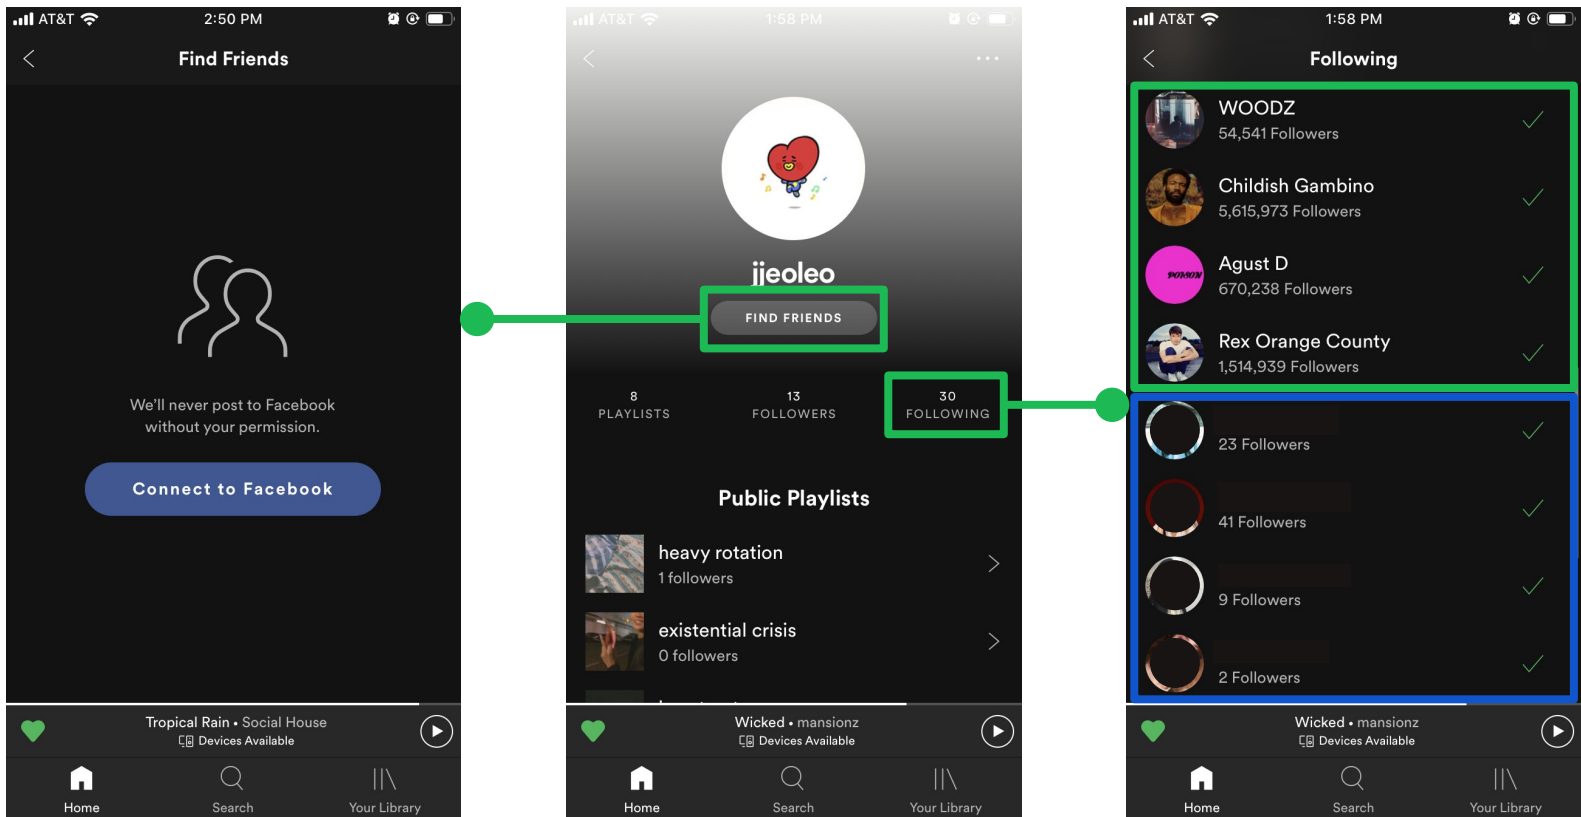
AT&T 2:50 PM
Find Friends

We'll never post to Facebook without your permission.

Connect to Facebook

Tropical Rain • Social House
Devices Available

Home Search Your Library

AT&T 1:58 PM
jjeoleo
FIND FRIENDS

8
PLAYLISTS

13
FOLLOWERS

30
FOLLOWING

Public Playlists

heavy rotation
1 followers

existential crisis
0 followers

Wicked • mansionz
Devices Available

Home Search Your Library

AT&T 1:58 PM
Following

WOODZ
54,541 Followers

Childish Gambino
5,615,973 Followers

Agust D
670,238 Followers

Rex Orange County
1,514,939 Followers

23 Followers

41 Followers

9 Followers

2 Followers

Wicked • mansionz
Devices Available

Home Search Your Library